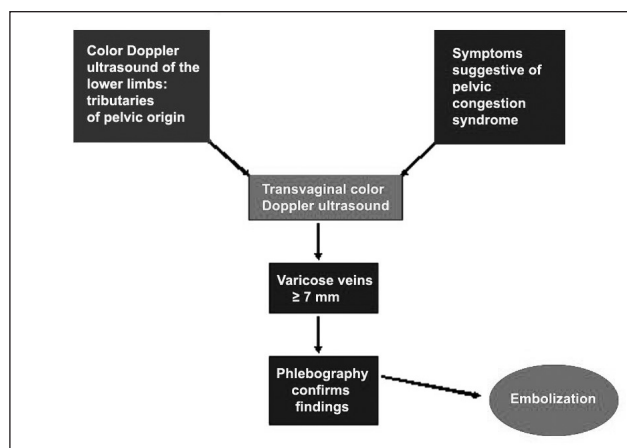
Color Doppler ultrasound of the lower limbs: tributaries of pelvic origin

Symptoms suggestive of pelvic congestion syndrome

Transvaginal color Doppler ultrasound

Varicose veins $\geq 7$ mm

Phlebography confirms findings

Embolization